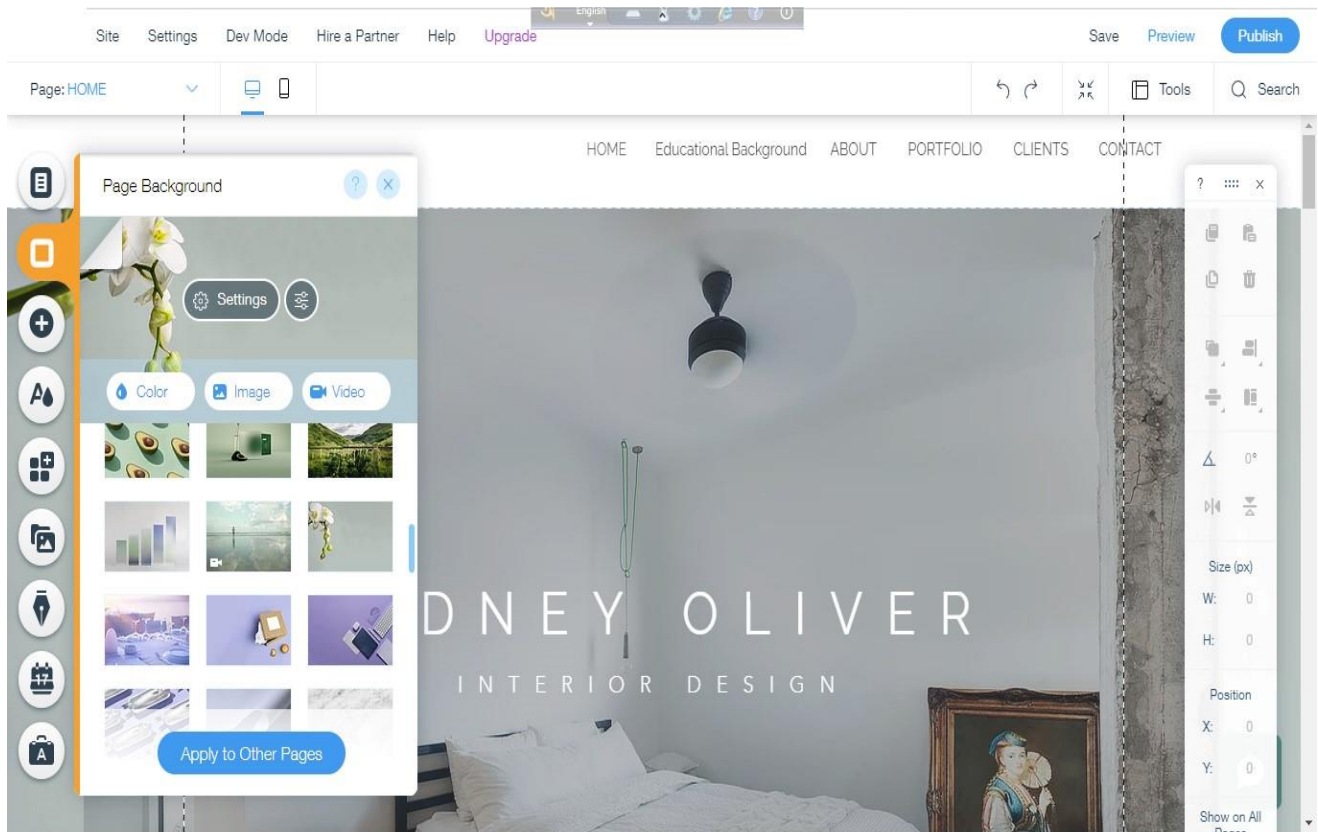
Site Settings Dev Mode Hire a Partner Help Upgrade

English

Save Preview Publish

Page: HOME

Tools Search

HOME Educational Background ABOUT PORTFOLIO CLIENTS CONTACT

Page Background

Settings

Color Image Video

Apply to Other Pages

DNEY OLIVER

INTERIOR DESIGN

0°

Size (px)

W: 0

H: 0

Position

X: 0

Y: 0

Show on All Pages